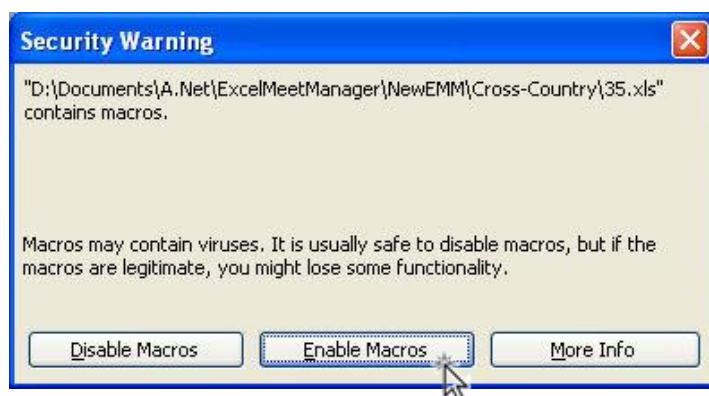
Security Warning

"D:\Documents\A.Net\ExcelMeetManager\NewEMM\Cross-Country\35.xls" contains macros.

Macros may contain viruses. It is usually safe to disable macros, but if the macros are legitimate, you might lose some functionality.

Disable Macros

Enable Macros

More Info